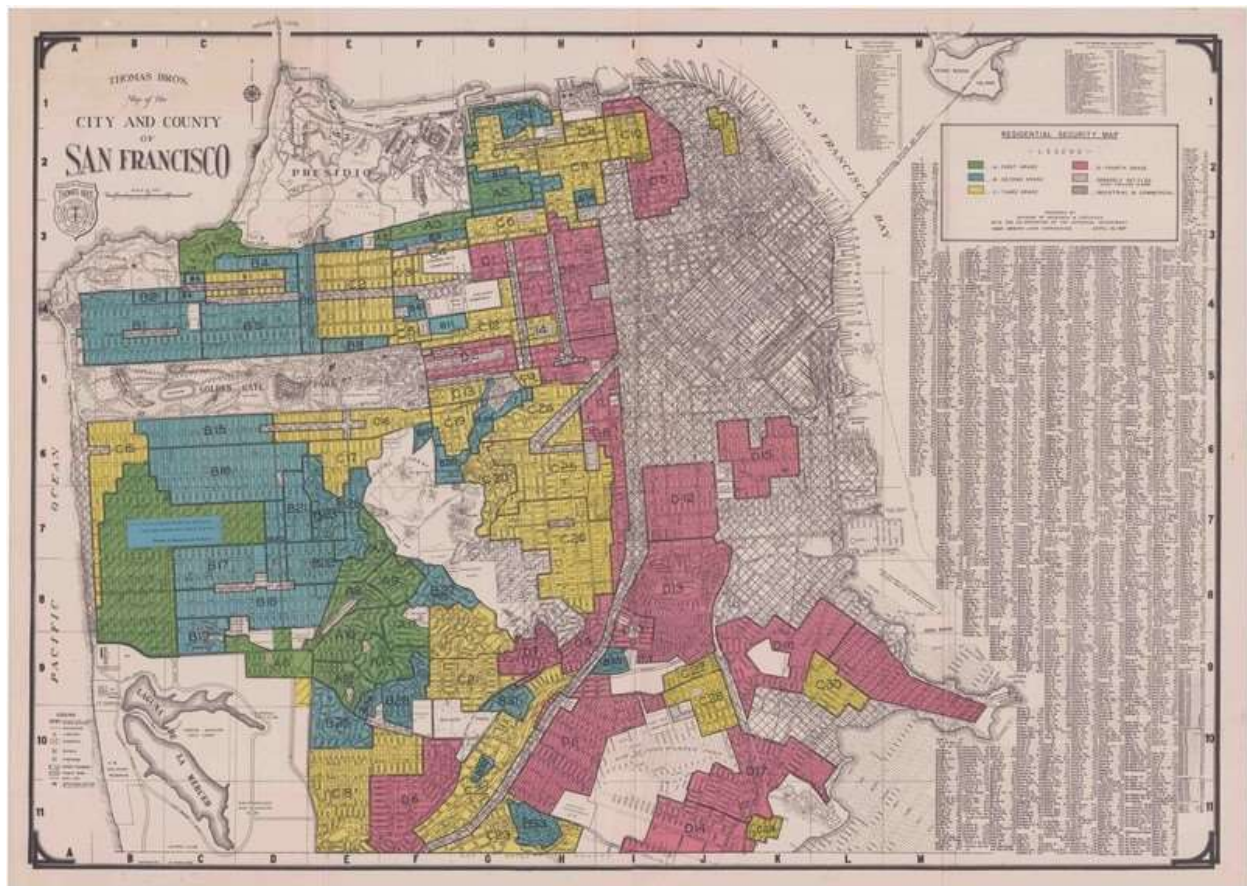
A B C D E F G H I J K L M

THOMAS BROS. Map of the CITY AND COUNTY OF SAN FRANCISCO

PRESIDIO

SAN FRANCISCO BAY

PACIFIC OCEAN

GOLDEN GATE PARK

LAGUNA LA MERCED

RESIDENTIAL SECURITY MAP

LEGEND

A FIRST GRADE
B SECOND GRADE
C THIRD GRADE
D FOURTH GRADE
SPARSELY SETTLED
INDUSTRIAL & COMMERCIAL

A1 A2 A3 A5 A6 A8 A9 A10 A11
B1 B2 B3 B4 B6 B8 B11 B12 B15 B16 B17 B18 B21 B22 B23 B26
C1 C2 C5 C6 C7 C8 C9 C10 C13 C14 C16 C17 C18 C19 C20 C23 C24 C26 C28 C30 C32 C33 C36
D1 D2 D5 D6 D8 D12 D13 D14 D15 D17

1 2 3 4 5 6 7 8 9 10 11